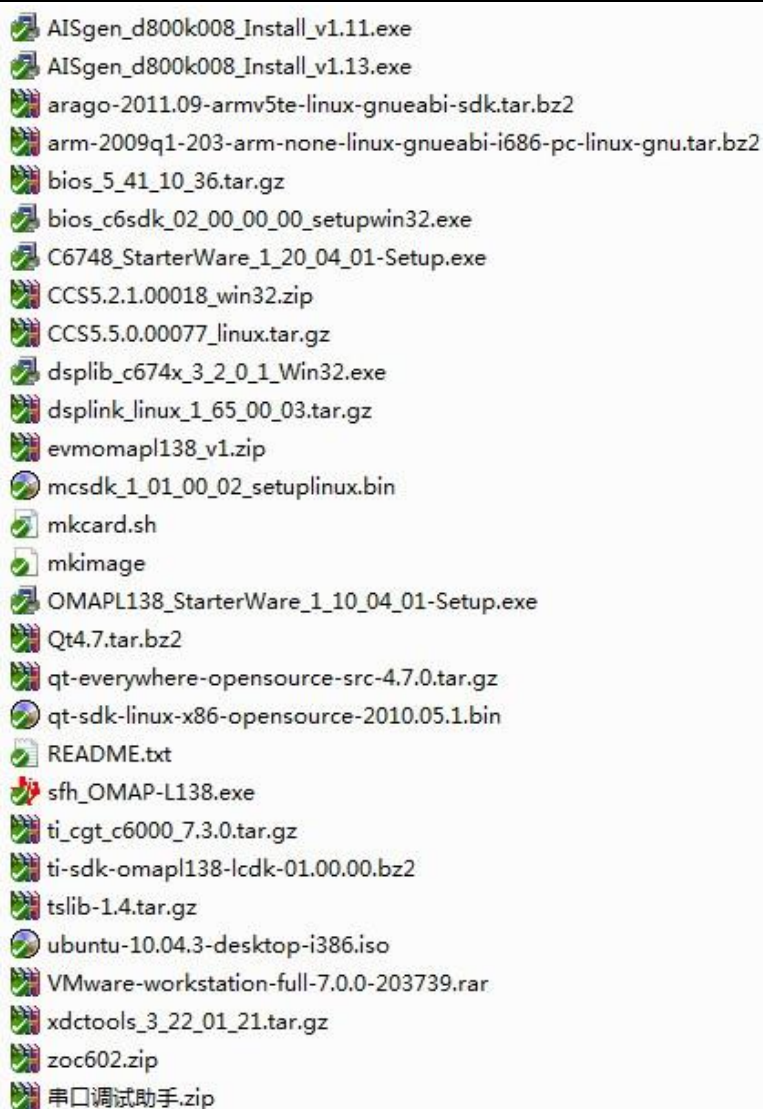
AISgen_d800k008_Install_v1.11.exe
AISgen_d800k008_Install_v1.13.exe
arago-2011.09-armv5te-linux-gnueabi-sdk.tar.bz2
arm-2009q1-203-arm-none-linux-gnueabi-i686-pc-linux-gnu.tar.bz2
bios_5_41_10_36.tar.gz
bios_c6sdk_02_00_00_00_setupwin32.exe
C6748_StarterWare_1_20_04_01-Setup.exe
CCS5.2.1.00018_win32.zip
CCS5.5.0.00077_linux.tar.gz
dsplib_c674x_3_2_0_1_Win32.exe
dsplink_linux_1_65_00_03.tar.gz
evmomapl138_v1.zip
mcsdk_1_01_00_02_setuplinux.bin
mkcard.sh
mkimage
OMAPL138_StarterWare_1_10_04_01-Setup.exe
Qt4.7.tar.bz2
qt-everywhere-opensource-src-4.7.0.tar.gz
qt-sdk-linux-x86-opensource-2010.05.1.bin
README.txt
sfh_OMAP-L138.exe
ti_cgt_c6000_7.3.0.tar.gz
ti-sdk-omapl138-lcdk-01.00.00.bz2
tslib-1.4.tar.gz
ubuntu-10.04.3-desktop-i386.iso
VMware-workstation-full-7.0.0-203739.rar
xdctools_3_22_01_21.tar.gz
zoc602.zip
串口调试助手.zip